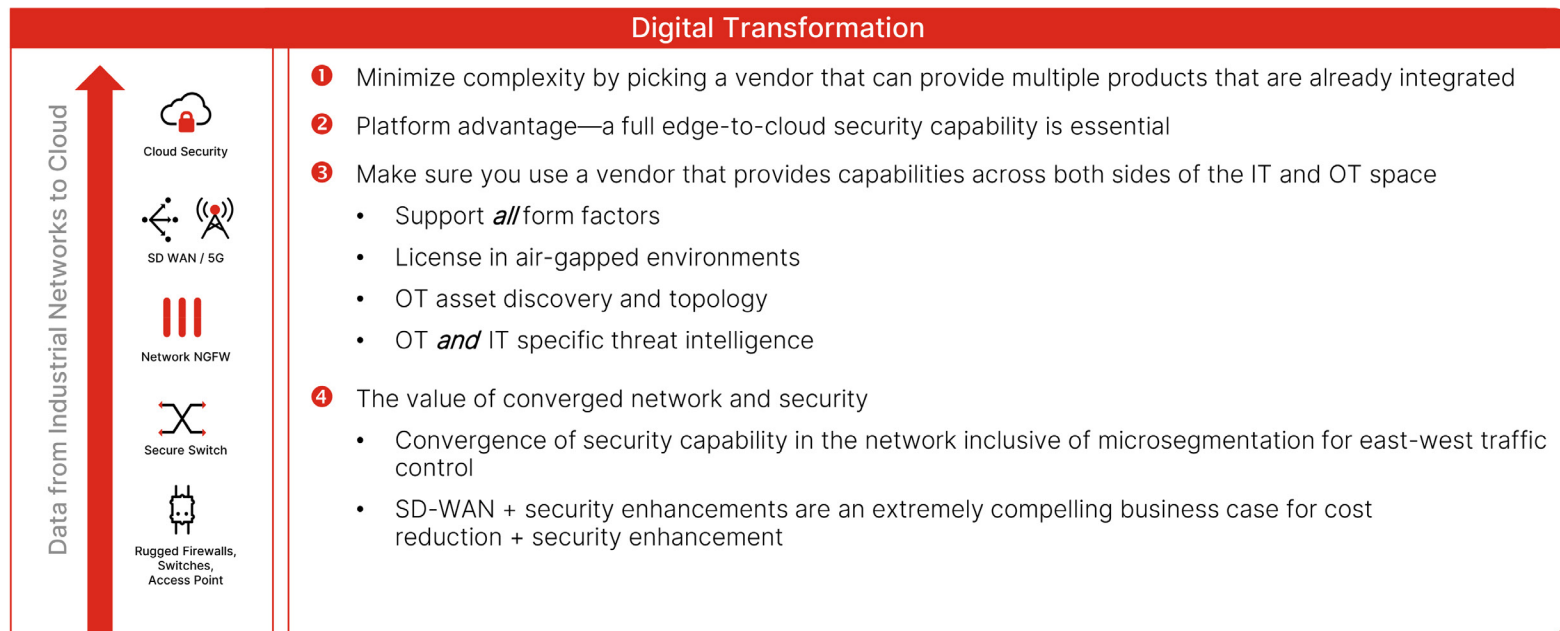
Digital Transformation

Data from Industrial Networks to Cloud

Cloud Security

SD WAN / 5G

Network NGFW

Secure Switch

Rugged Firewalls, Switches, Access Point

1 Minimize complexity by picking a vendor that can provide multiple products that are already integrated

2 Platform advantage—a full edge-to-cloud security capability is essential

3 Make sure you use a vendor that provides capabilities across both sides of the IT and OT space

- Support *all* form factors
- License in air-gapped environments
- OT asset discovery and topology
- OT *and* IT specific threat intelligence

4 The value of converged network and security

- Convergence of security capability in the network inclusive of microsegmentation for east-west traffic control
- SD-WAN + security enhancements are an extremely compelling business case for cost reduction + security enhancement